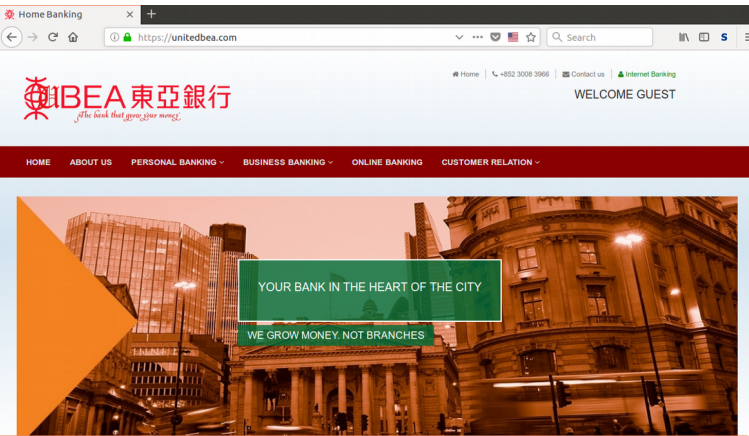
Home Banking
https://unitedbea.com
Search

BEA 東亞銀行
The bank that grow your money

Home +852 3008 3966 Contact us Internet Banking
WELCOME GUEST

HOME ABOUT US PERSONAL BANKING BUSINESS BANKING ONLINE BANKING CUSTOMER RELATION

YOUR BANK IN THE HEART OF THE CITY
WE GROW MONEY, NOT BRANCHES